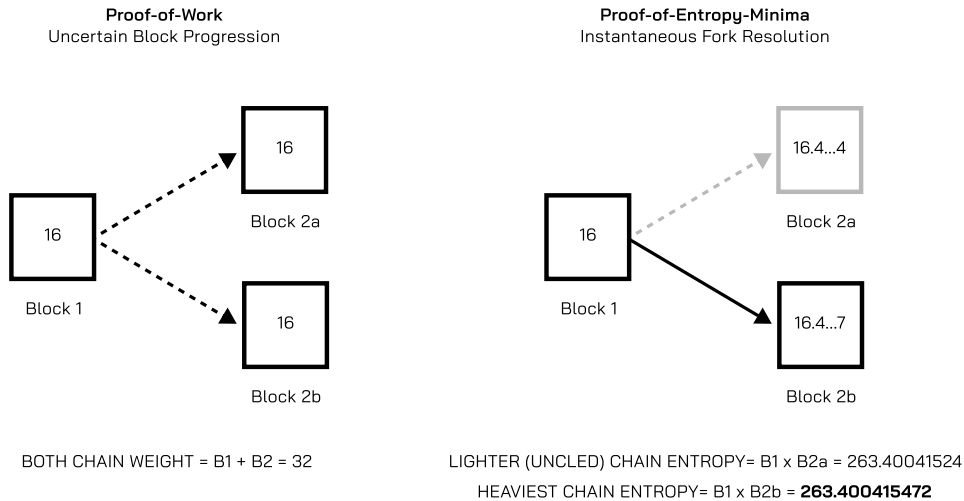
**Proof-of-Work**
Uncertain Block Progression

16

16

16

Block 1

Block 2a

Block 2b

BOTH CHAIN WEIGHT = B1 + B2 = 32

**Proof-of-Entropy-Minima**
Instantaneous Fork Resolution

16

16.4...4

16.4...7

Block 1

Block 2a

Block 2b

LIGHTER (UNCLED) CHAIN ENTROPY= B1 x B2a = 263.40041524

HEAVIEST CHAIN ENTROPY= B1 x B2b = **263.400415472**